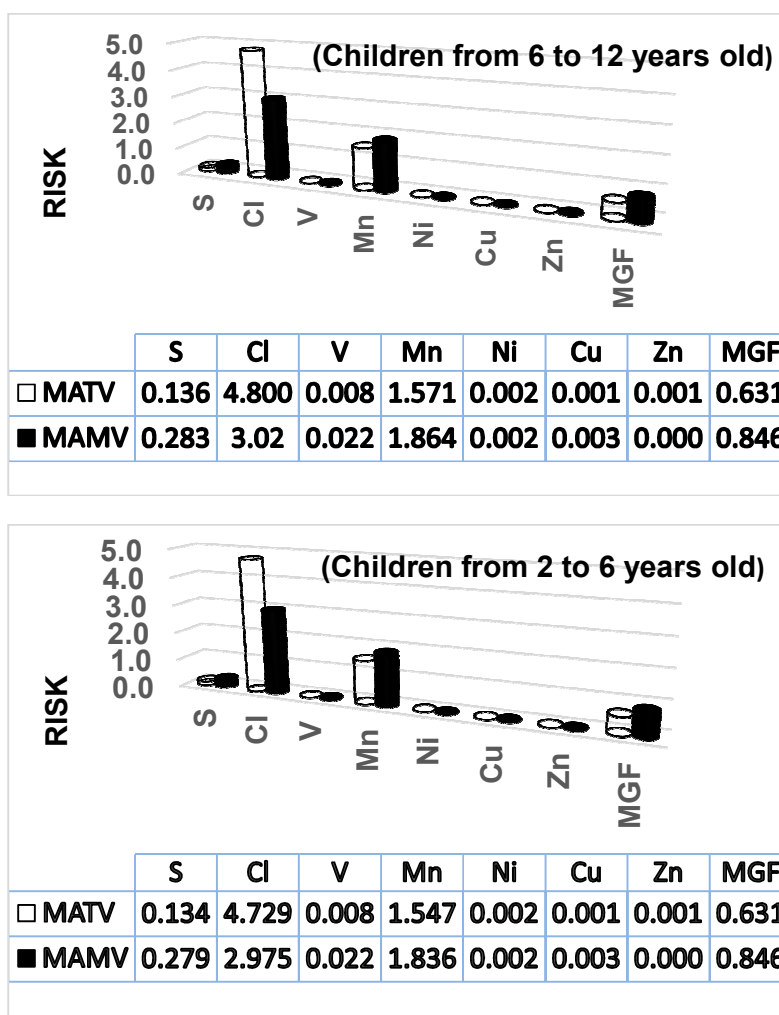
5.0
4.0
3.0
2.0
1.0
0.0

(Children from 6 to 12 years old)

RISK

S Cl V Mn Ni Cu Zn MGF

| | S | Cl | V | Mn | Ni | Cu | Zn | MGF |
|---|---|---|---|---|---|---|---|---|
| □ MATV | 0.136 | 4.800 | 0.008 | 1.571 | 0.002 | 0.001 | 0.001 | 0.631 |
| ■ MAMV | 0.283 | 3.02 | 0.022 | 1.864 | 0.002 | 0.003 | 0.000 | 0.846 |

5.0
4.0
3.0
2.0
1.0
0.0

(Children from 2 to 6 years old)

RISK

S Cl V Mn Ni Cu Zn MGF

| | S | Cl | V | Mn | Ni | Cu | Zn | MGF |
|---|---|---|---|---|---|---|---|---|
| □ MATV | 0.134 | 4.729 | 0.008 | 1.547 | 0.002 | 0.001 | 0.001 | 0.631 |
| ■ MAMV | 0.279 | 2.975 | 0.022 | 1.836 | 0.002 | 0.003 | 0.000 | 0.846 |